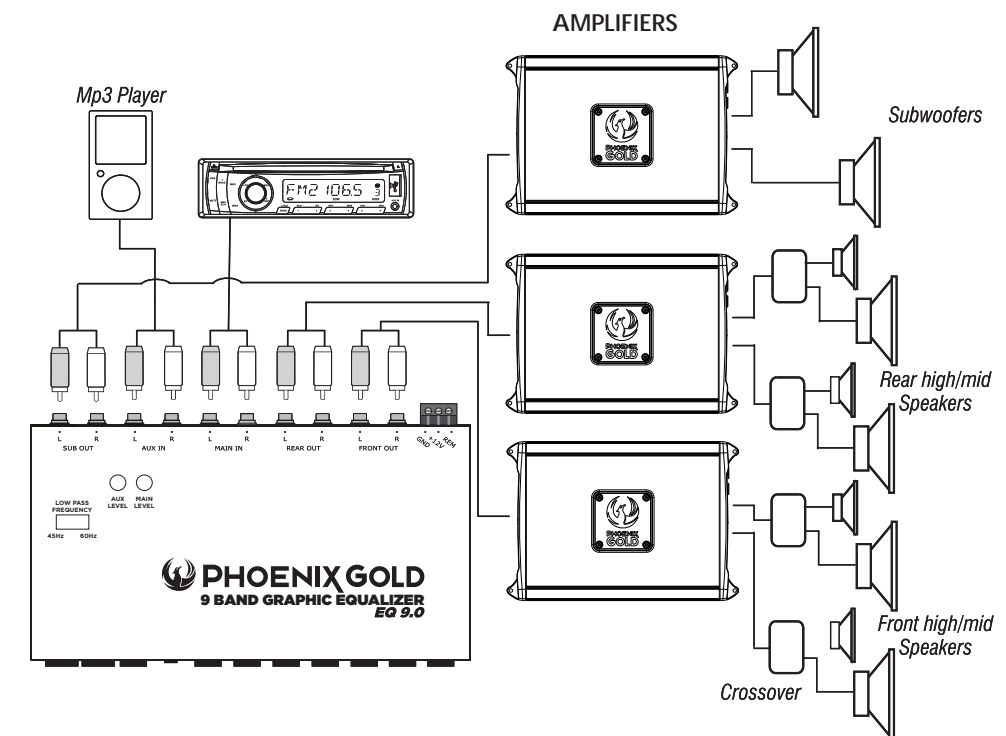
AMPLIFIERS

Mp3 Player

FM2 1065

Subwoofers

Rear high/mid Speakers

Front high/mid Speakers

Crossover

PHOENIX GOLD

L R SUB OUT
L R AUX IN
L R MAIN IN
L R REAR OUT
L R FRONT OUT
GND +12V REM

AUX LEVEL
MAIN LEVEL

LOW PASS FREQUENCY
45Hz 60Hz

PHOENIX GOLD
9 BAND GRAPHIC EQUALIZER
EQ 9.0